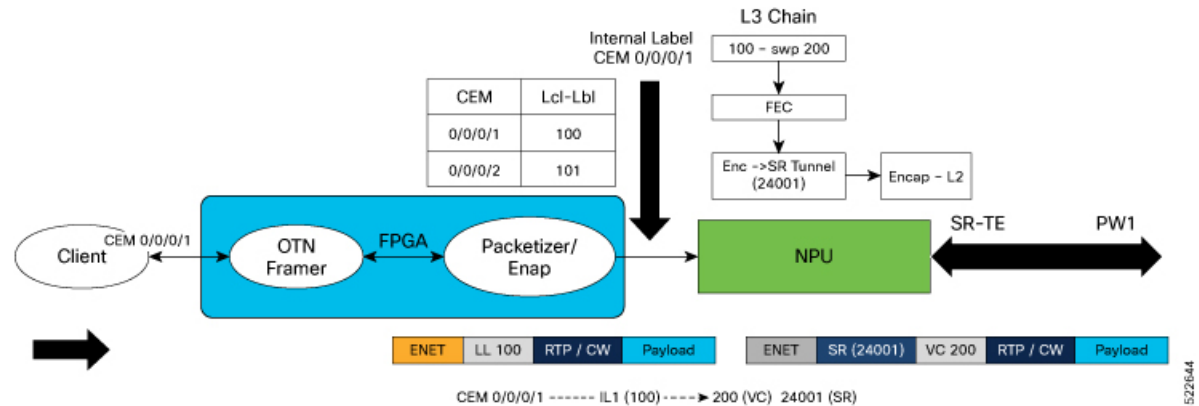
L3 Chain

Internal Label
CEM 0/0/0/1

100 - swp 200

FEC

Enc ->SR Tunnel
(24001)

Encap - L2

| CEM | Lcl-Lbl |
|---|---|
| 0/0/0/1 | 100 |
| 0/0/0/2 | 101 |

Client

CEM 0/0/0/1

OTN
Framer

FPGA

Packetizer/
Enap

NPU

SR-TE

PW1

| ENET | LL 100 | RTP / CW | Payload |
|---|---|---|---|

| ENET | SR (24001) | VC 200 | RTP / CW | Payload |
|---|---|---|---|---|

CEM 0/0/0/1 ------ IL1 (100) ----> 200 (VC) 24001 (SR)

522644